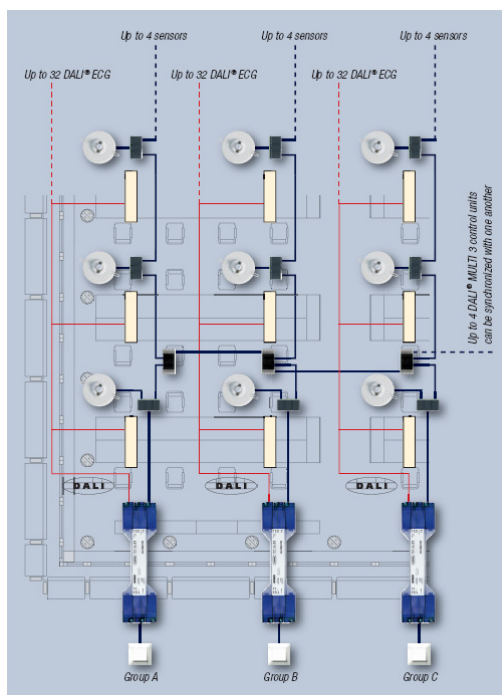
Up to 4 sensors

Up to 4 sensors

Up to 4 sensors

Up to 32 DALI® ECG

Up to 32 DALI® ECG

Up to 32 DALI® ECG

Up to 4 DALI® MULTI 3 control units can be synchronized with one another

DALI

DALI

DALI

Group A

Group B

Group C